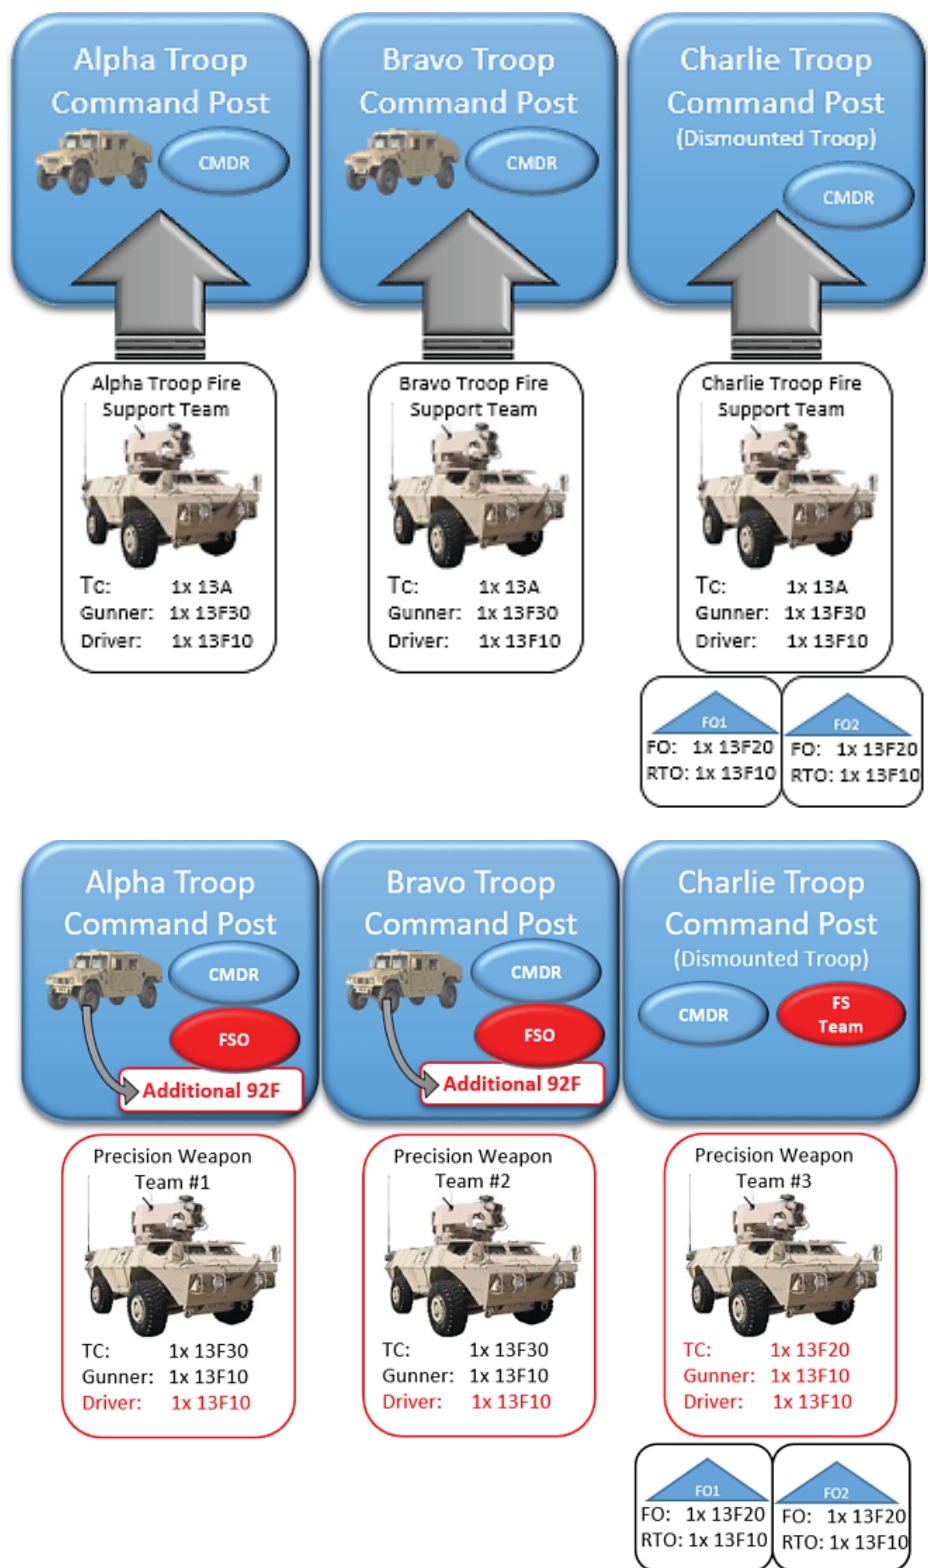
Alpha Troop Command Post

CMDR

Bravo Troop Command Post

CMDR

Charlie Troop Command Post (Dismounted Troop)

CMDR

Alpha Troop Fire Support Team

TC: 1x 13A
Gunner: 1x 13F30
Driver: 1x 13F10

Bravo Troop Fire Support Team

TC: 1x 13A
Gunner: 1x 13F30
Driver: 1x 13F10

Charlie Troop Fire Support Team

TC: 1x 13A
Gunner: 1x 13F30
Driver: 1x 13F10

FO1
FO: 1x 13F20
RTO: 1x 13F10

FO2
FO: 1x 13F20
RTO: 1x 13F10

Alpha Troop Command Post

CMDR

FSO

Additional 92F

Bravo Troop Command Post

CMDR

FSO

Additional 92F

Charlie Troop Command Post (Dismounted Troop)

CMDR

FS Team

Precision Weapon Team #1

TC: 1x 13F30
Gunner: 1x 13F10
Driver: 1x 13F10

Precision Weapon Team #2

TC: 1x 13F30
Gunner: 1x 13F10
Driver: 1x 13F10

Precision Weapon Team #3

TC: 1x 13F20
Gunner: 1x 13F10
Driver: 1x 13F10

FO1
FO: 1x 13F20
RTO: 1x 13F10

FO2
FO: 1x 13F20
RTO: 1x 13F10